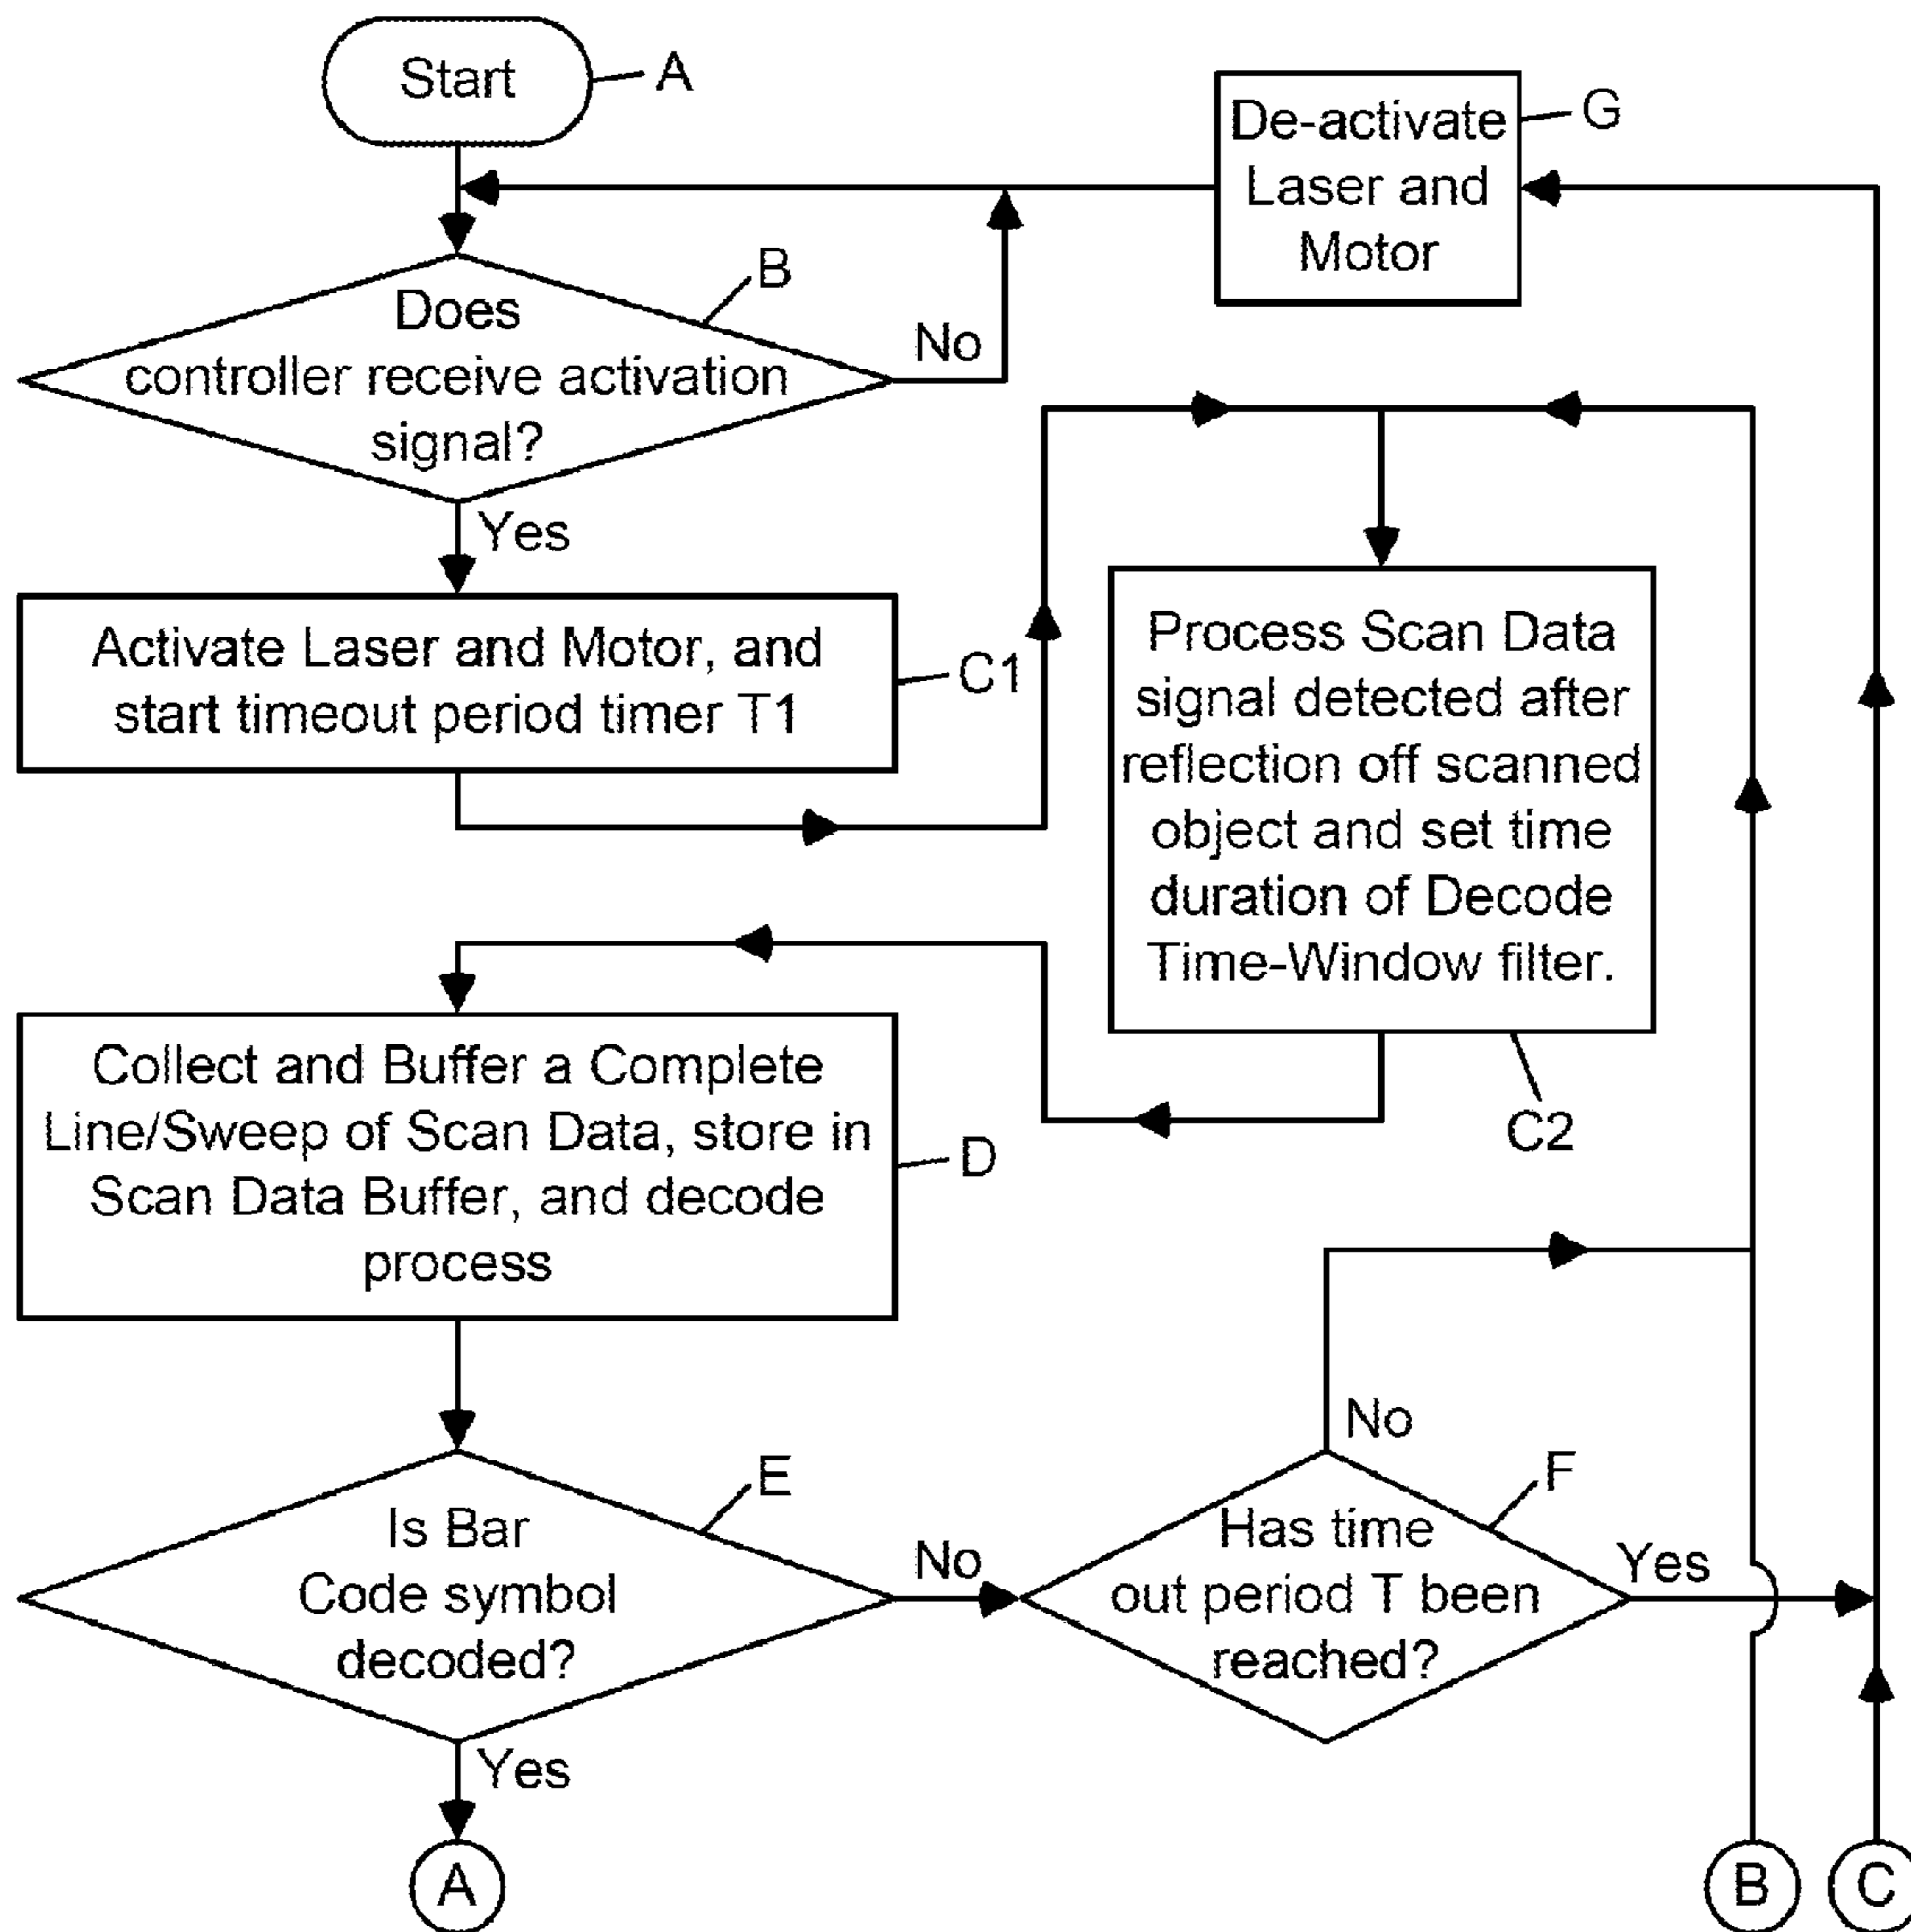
Start
A

De-activate Laser and Motor
G

Does controller receive activation signal?
B
No
Yes

Activate Laser and Motor, and start timeout period timer T1
C1

Process Scan Data signal detected after reflection off scanned object and set time duration of Decode Time-Window filter.
C2

Collect and Buffer a Complete Line/Sweep of Scan Data, store in Scan Data Buffer, and decode process
D

Is Bar Code symbol decoded?
E
No
Yes

Has time out period T been reached?
F
No
Yes

A
B
C